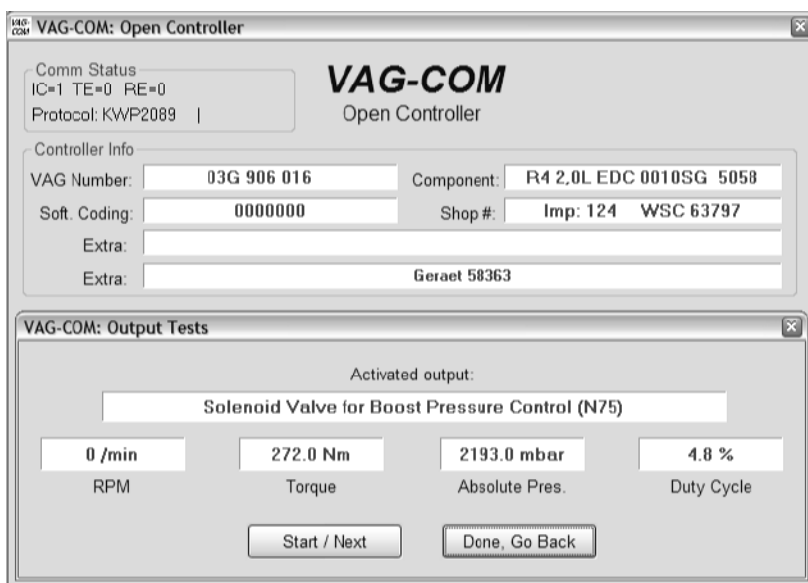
VAG-COM: Open Controller

Comm Status
IC=1 TE=0 RE=0
Protocol: KWP2089 |

VAG-COM
Open Controller

Controller Info
VAG Number: 03G 906 016
Component: R4 2,0L EDC 0010SG 5058
Soft. Coding: 0000000
Shop #: Imp: 124 WSC 63797
Extra:
Extra: Geraet 58363

VAG-COM: Output Tests

Activated output:
Solenoid Valve for Boost Pressure Control (N75)

| 0 /min | 272.0 Nm | 2193.0 mbar | 4.8 % |
|---|---|---|---|
| RPM | Torque | Absolute Pres. | Duty Cycle |

Start / Next
Done, Go Back